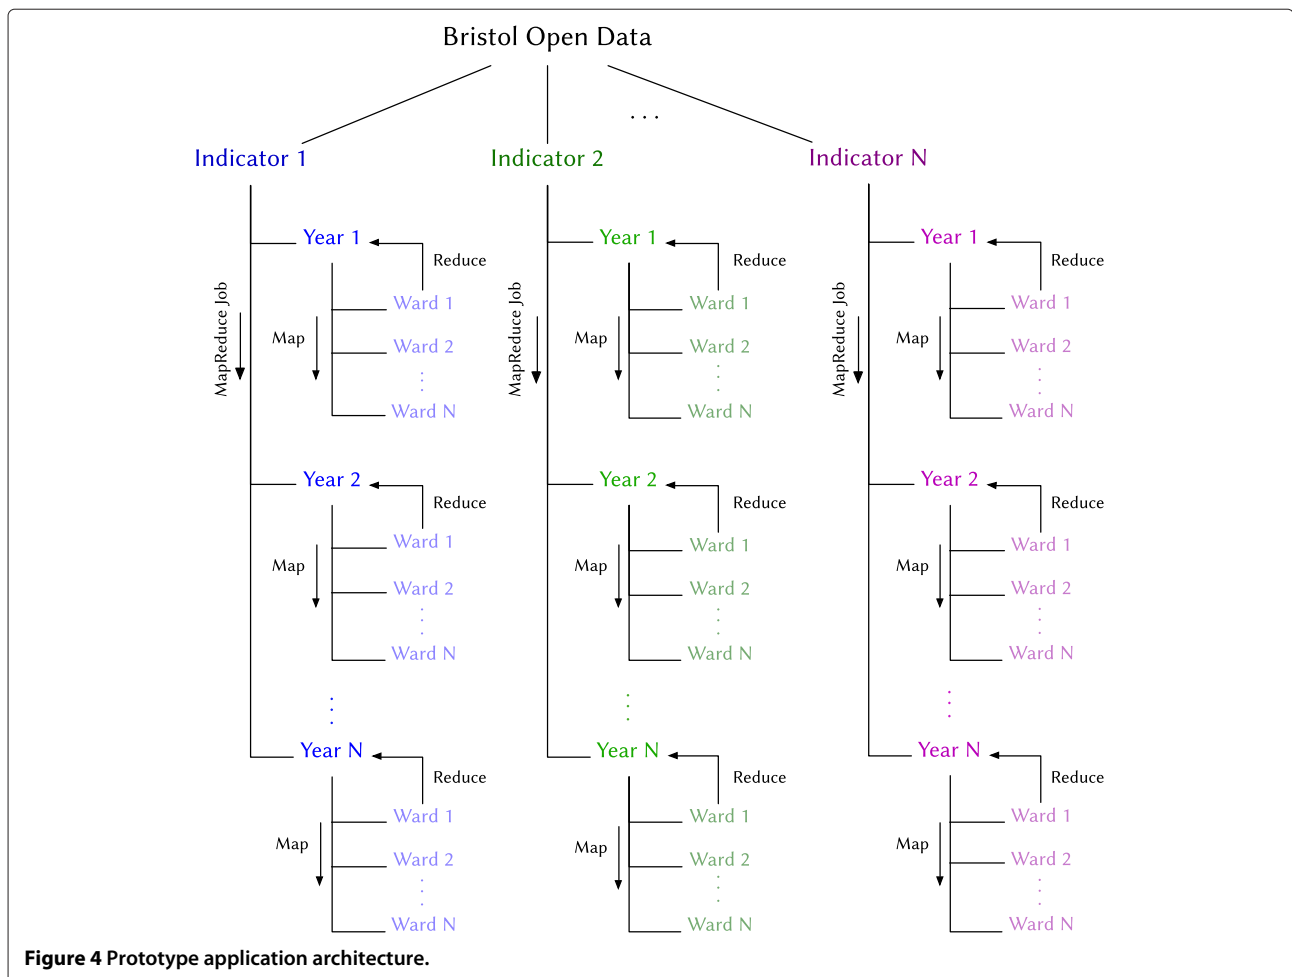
Bristol Open Data

. . .

Indicator 1

Indicator 2

Indicator N

MapReduce Job

Year 1
Reduce
Map
Ward 1
Ward 2
⋮
Ward N

Year 2
Reduce
Map
Ward 1
Ward 2
⋮
Ward N

⋮

Year N
Reduce
Map
Ward 1
Ward 2
⋮
Ward N

MapReduce Job

Year 1
Reduce
Map
Ward 1
Ward 2
⋮
Ward N

Year 2
Reduce
Map
Ward 1
Ward 2
⋮
Ward N

⋮

Year N
Reduce
Map
Ward 1
Ward 2
⋮
Ward N

MapReduce Job

Year 1
Reduce
Map
Ward 1
Ward 2
⋮
Ward N

Year 2
Reduce
Map
Ward 1
Ward 2
⋮
Ward N

⋮

Year N
Reduce
Map
Ward 1
Ward 2
⋮
Ward N

Figure 4 Prototype application architecture.